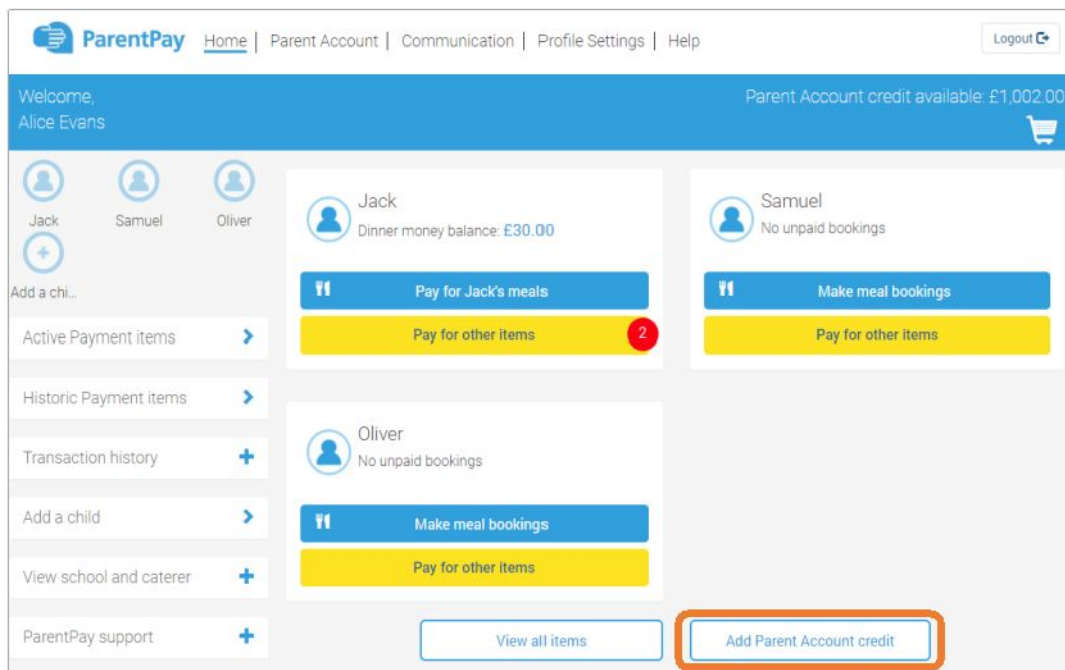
ParentPay Home | Parent Account | Communication | Profile Settings | Help

Logout

Welcome,
Alice Evans

Parent Account credit available: £1,002.00

Jack Samuel Oliver

Add a chi...

Active Payment items

Historic Payment items

Transaction history

Add a child

View school and caterer

ParentPay support

Jack
Dinner money balance: £30.00

Pay for Jack's meals

Pay for other items

2

Samuel
No unpaid bookings

Make meal bookings

Pay for other items

Oliver
No unpaid bookings

Make meal bookings

Pay for other items

View all items

Add Parent Account credit